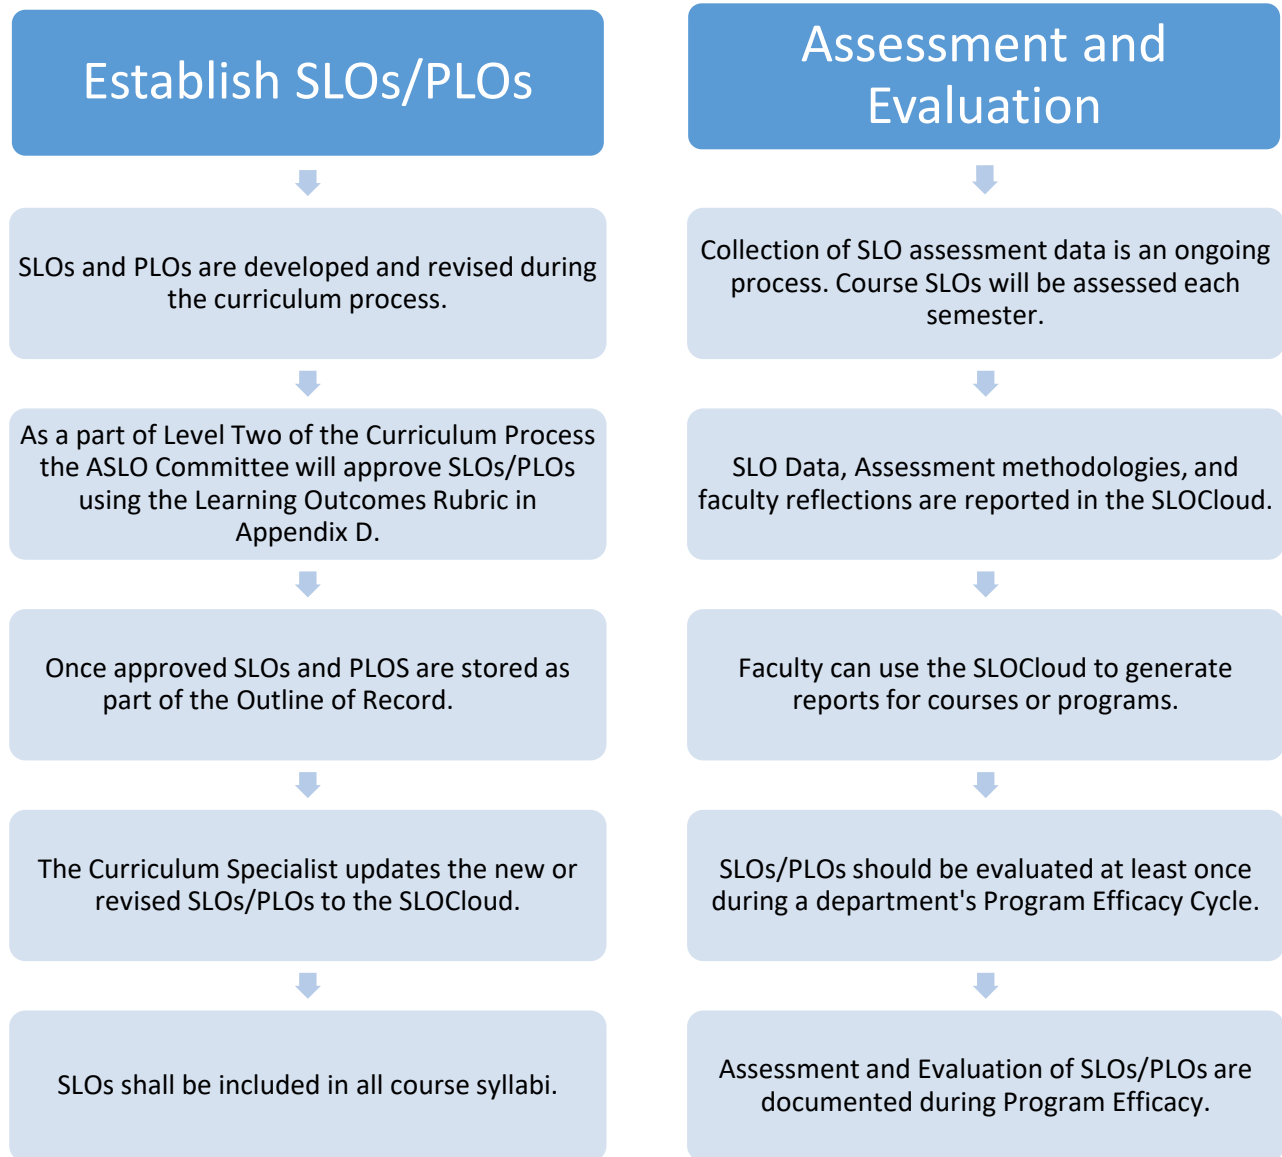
Establish SLOs/PLOs

SLOs and PLOs are developed and revised during the curriculum process.

As a part of Level Two of the Curriculum Process the ASLO Committee will approve SLOs/PLOs using the Learning Outcomes Rubric in Appendix D.

Once approved SLOs and PLOS are stored as part of the Outline of Record.

The Curriculum Specialist updates the new or revised SLOs/PLOs to the SLOCloud.

SLOs shall be included in all course syllabi.

Assessment and Evaluation

Collection of SLO assessment data is an ongoing process. Course SLOs will be assessed each semester.

SLO Data, Assessment methodologies, and faculty reflections are reported in the SLOCloud.

Faculty can use the SLOCloud to generate reports for courses or programs.

SLOs/PLOs should be evaluated at least once during a department's Program Efficacy Cycle.

Assessment and Evaluation of SLOs/PLOs are documented during Program Efficacy.